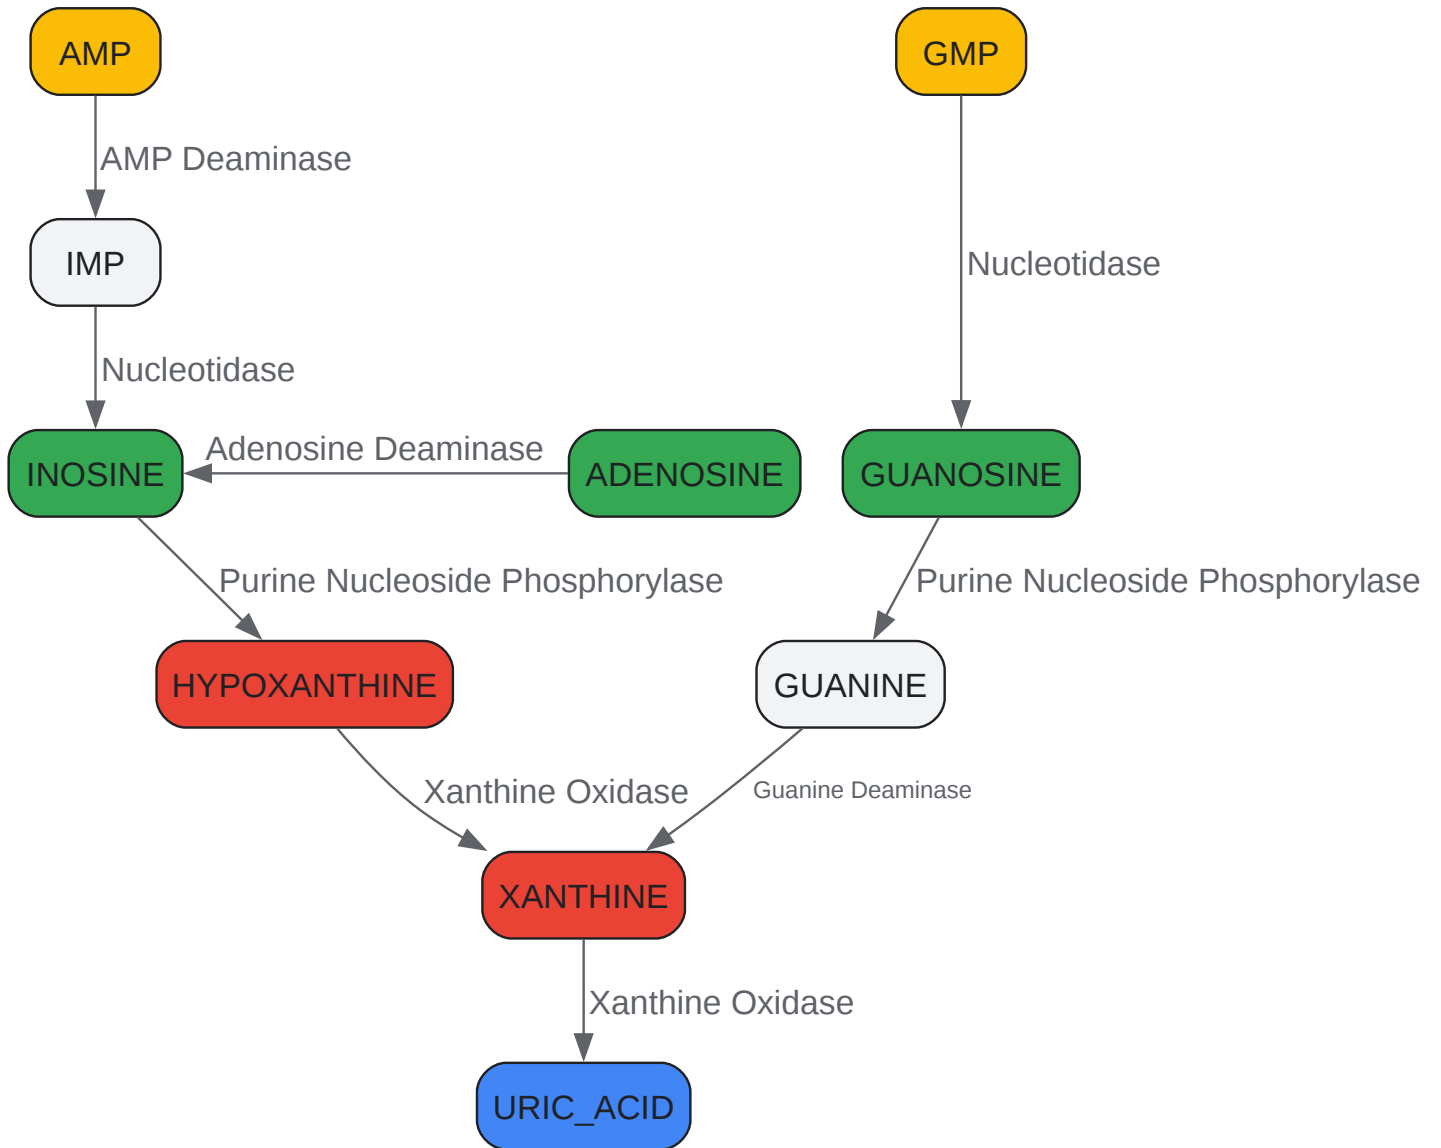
AMP

GMP

AMP Deaminase

IMP

Nucleotidase

Nucleotidase

INOSINE

Adenosine Deaminase

ADENOSINE

GUANOSINE

Purine Nucleoside Phosphorylase

Purine Nucleoside Phosphorylase

HYPOXANTHINE

GUANINE

Xanthine Oxidase

Guanine Deaminase

XANTHINE

Xanthine Oxidase

URIC_ACID